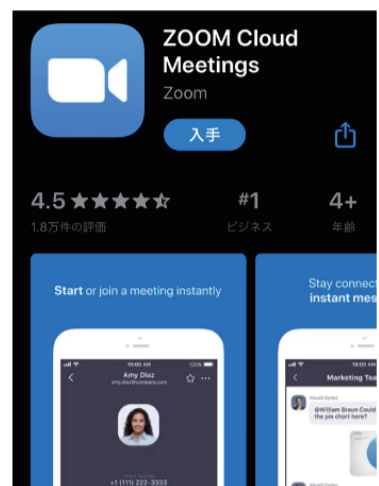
ZOOM Cloud Meetings
Zoom

入手

4.5 ★★★★☆
1.8万件の評価

#1
ビジネス

4+
年齢

Start or join a meeting instantly

Amy Diaz
amy.diaz@company.com

+1 (111) 222-3333

Stay connect
instant mes

Marketing Tea

@William Braun Could
the pie chart here?